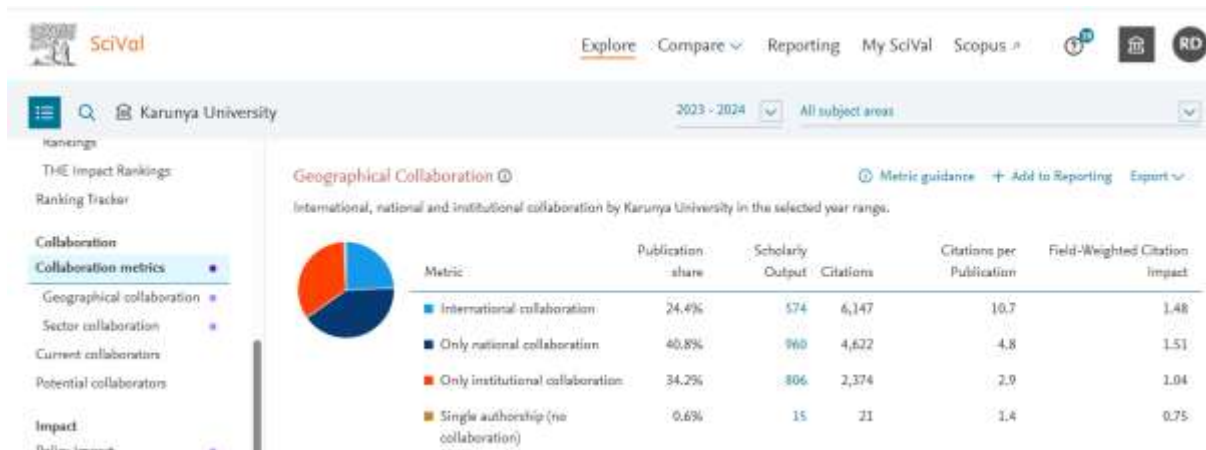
SciVal

Explore Compare Reporting My SciVal Scopus

RD

Karunya University

2023 - 2024 All subject areas

Rankings
THE Impact Rankings
Ranking Tracker

Collaboration
Collaboration metrics
Geographical collaboration
Sector collaboration
Current collaborators
Potential collaborators

Impact
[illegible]

Geographical Collaboration

Metric guidance + Add to Reporting Export

International, national and institutional collaboration by Karunya University in the selected year range.

| Metric | Publication share | Scholarly Output | Citations | Citations per Publication | Field-Weighted Citation Impact |
|---|---|---|---|---|---|
| International collaboration | 24.4% | 574 | 6,147 | 10.7 | 1.48 |
| Only national collaboration | 40.8% | 960 | 4,622 | 4.8 | 1.51 |
| Only institutional collaboration | 34.2% | 806 | 2,374 | 2.9 | 1.04 |
| Single authorship (no collaboration) | 0.6% | 15 | 21 | 1.4 | 0.75 |